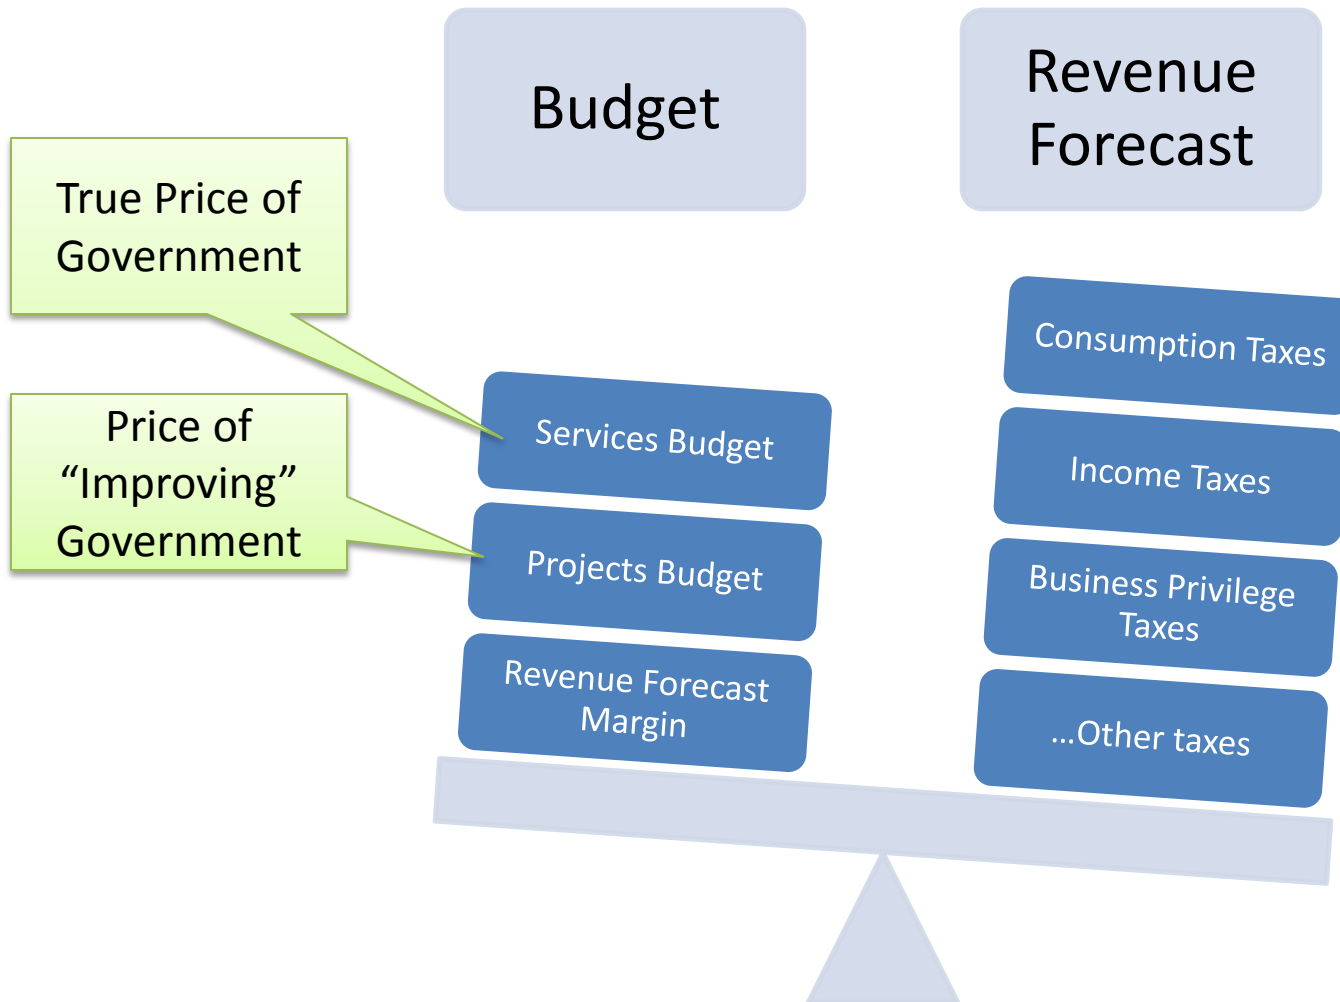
Budget

Revenue Forecast

True Price of Government

Price of "Improving" Government

Services Budget

Projects Budget

Revenue Forecast Margin

Consumption Taxes

Income Taxes

Business Privilege Taxes

...Other taxes